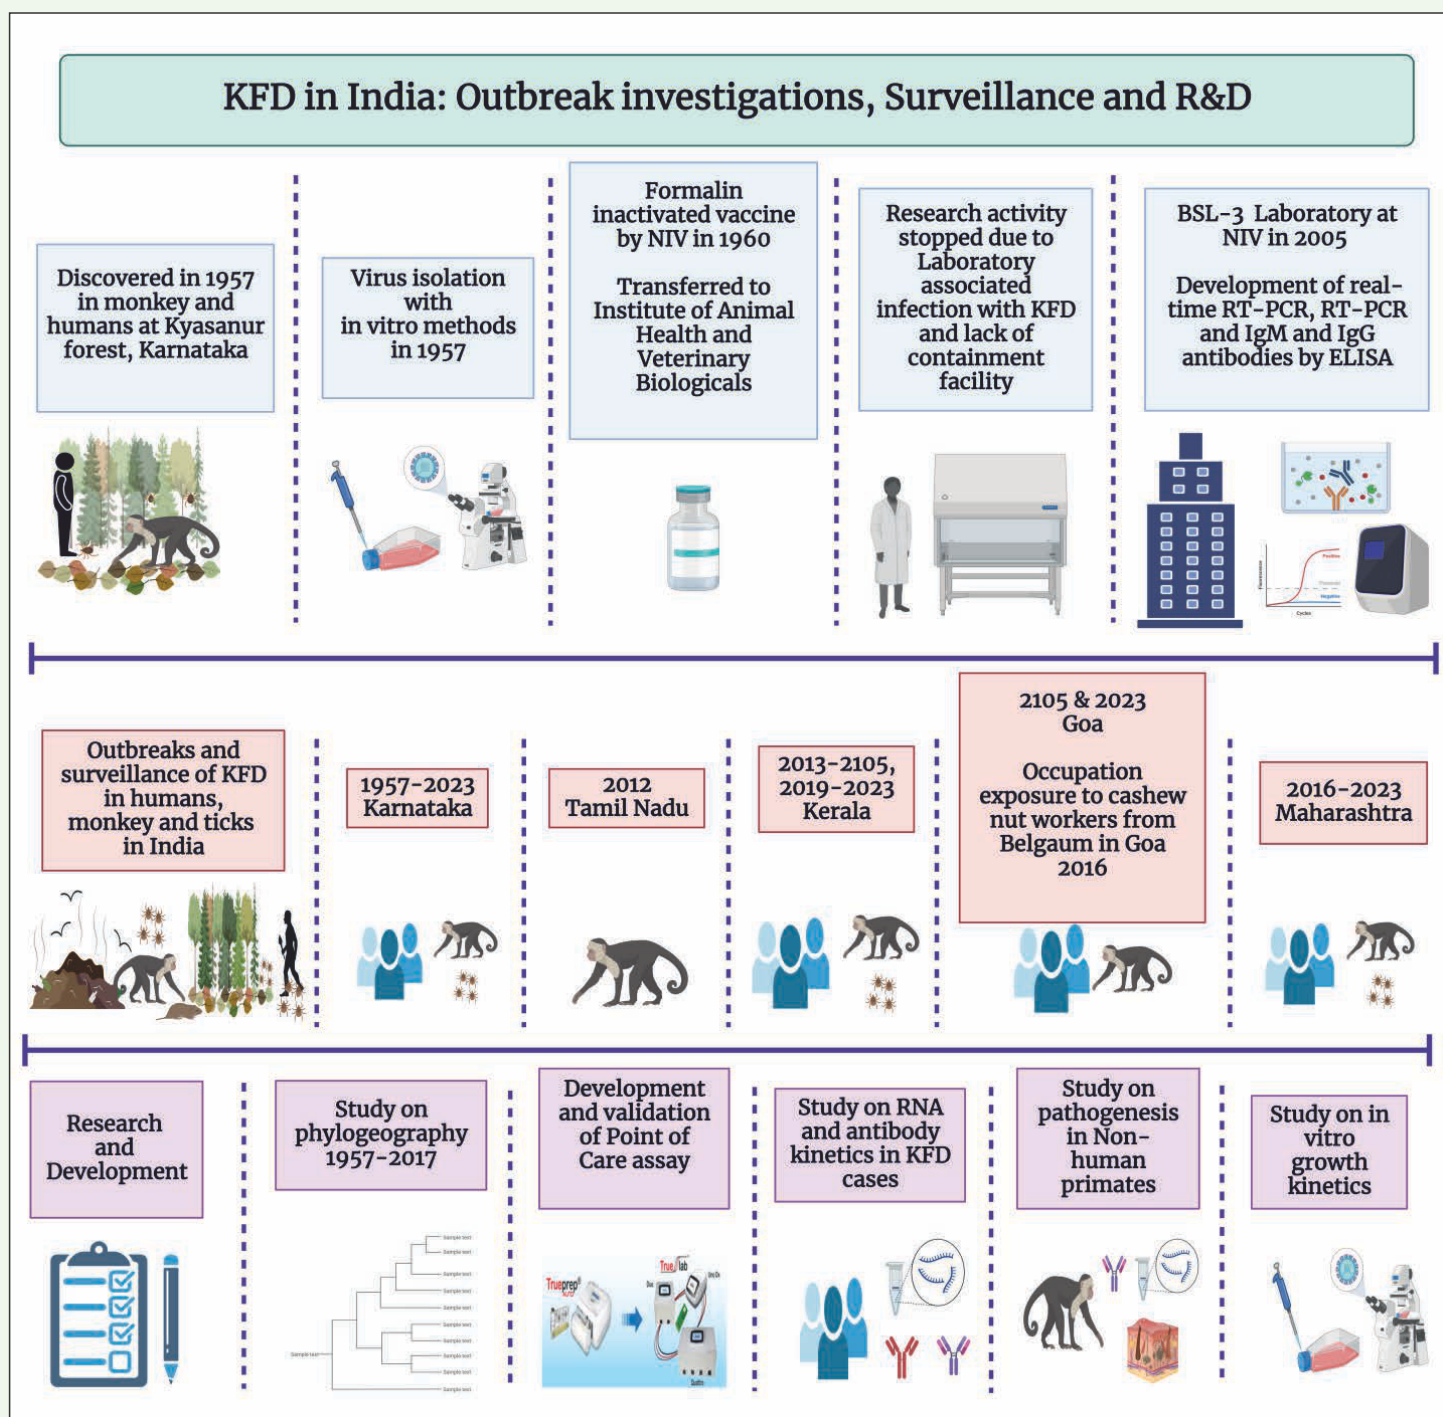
KFD in India: Outbreak investigations, Surveillance and R&D

Discovered in 1957 in monkey and humans at Kyasanur forest, Karnataka

Virus isolation with in vitro methods in 1957

Formalin inactivated vaccine by NIV in 1960

Transferred to Institute of Animal Health and Veterinary Biologicals

Research activity stopped due to Laboratory associated infection with KFD and lack of containment facility

BSL-3 Laboratory at NIV in 2005

Development of real-time RT-PCR, RT-PCR and IgM and IgG antibodies by ELISA

Outbreaks and surveillance of KFD in humans, monkey and ticks in India

1957-2023 Karnataka

2012 Tamil Nadu

2013-2105, 2019-2023 Kerala

2105 & 2023 Goa

Occupation exposure to cashew nut workers from Belgaum in Goa 2016

2016-2023 Maharashtra

Research and Development

Study on phylogeography 1957-2017

Development and validation of Point of Care assay

Study on RNA and antibody kinetics in KFD cases

Study on pathogenesis in Non-human primates

Study on in vitro growth kinetics